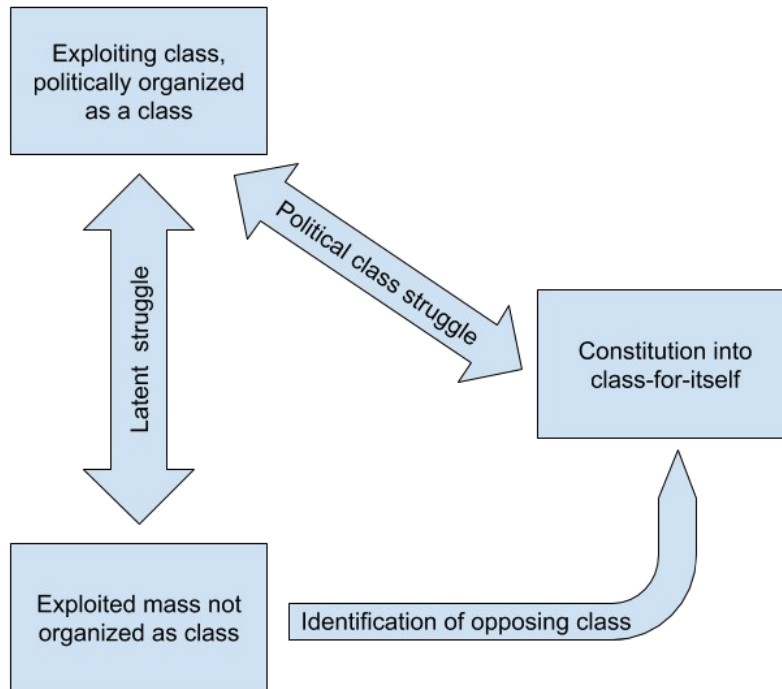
Exploiting class, politically organized as a class

Latent struggle

Political class struggle

Constitution into class-for-itself

Exploited mass not organized as class

Identification of opposing class